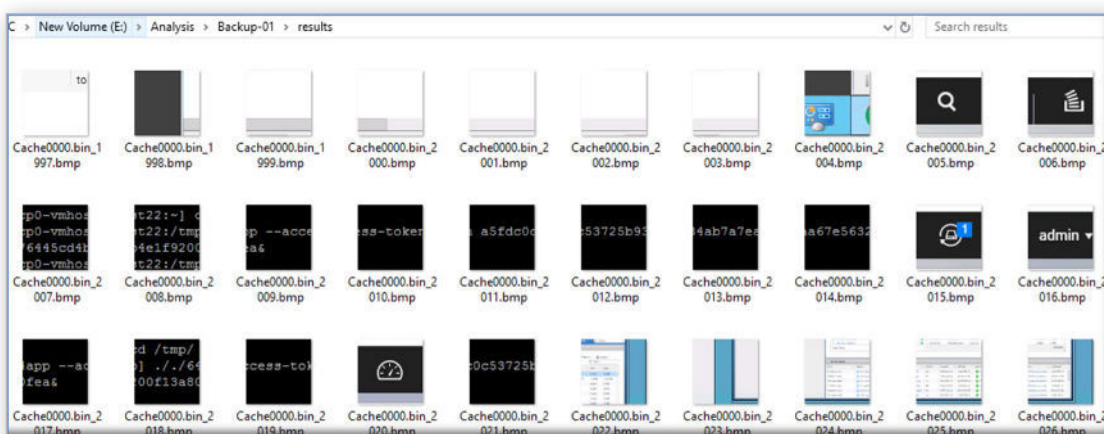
C > New Volume (E:) > Analysis > Backup-01 > results

Search results

to

Cache0000.bin_1997.bmp Cache0000.bin_1998.bmp Cache0000.bin_1999.bmp Cache0000.bin_2000.bmp Cache0000.bin_2001.bmp Cache0000.bin_2002.bmp Cache0000.bin_2003.bmp Cache0000.bin_2004.bmp Cache0000.bin_2005.bmp Cache0000.bin_2006.bmp

rp0-vmhos
rp0-vmhos
76445cd4b
rp0-vmhos

t22:~]
t22:/tmp
b4e1f920
t22:/tmp

p --acce
ea&

ess-toker

a5fdc0

:53725b9

4ab7a7e

a67e563

1

admin

Cache0000.bin_2007.bmp Cache0000.bin_2008.bmp Cache0000.bin_2009.bmp Cache0000.bin_2010.bmp Cache0000.bin_2011.bmp Cache0000.bin_2012.bmp Cache0000.bin_2013.bmp Cache0000.bin_2014.bmp Cache0000.bin_2015.bmp Cache0000.bin_2016.bmp

app --ac
0fea&

d /tmp/
] ./.6
00f13a8

cess-tok

:0c53725

Cache0000.bin_2017.bmp Cache0000.bin_2018.bmp Cache0000.bin_2019.bmp Cache0000.bin_2020.bmp Cache0000.bin_2021.bmp Cache0000.bin_2022.bmp Cache0000.bin_2023.bmp Cache0000.bin_2024.bmp Cache0000.bin_2025.bmp Cache0000.bin_2026.bmp